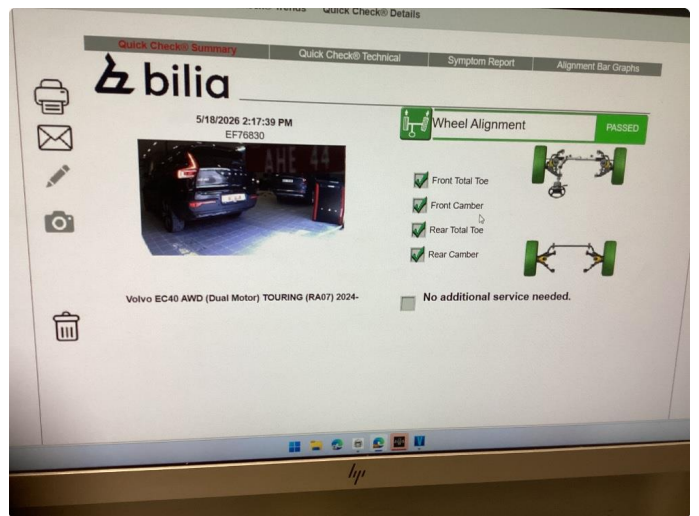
Trends Quick Check® Details

Quick Check® Summary
Quick Check® Technical
Symptom Report
Alignment Bar Graphs

bilia

5/18/2026 2:17:39 PM
EF76830

Wheel Alignment
PASSED

Front Total Toe
Front Camber
Rear Total Toe
Rear Camber

Volvo EC40 AWD (Dual Motor) TOURING (RA07) 2024-

No additional service needed.

hp